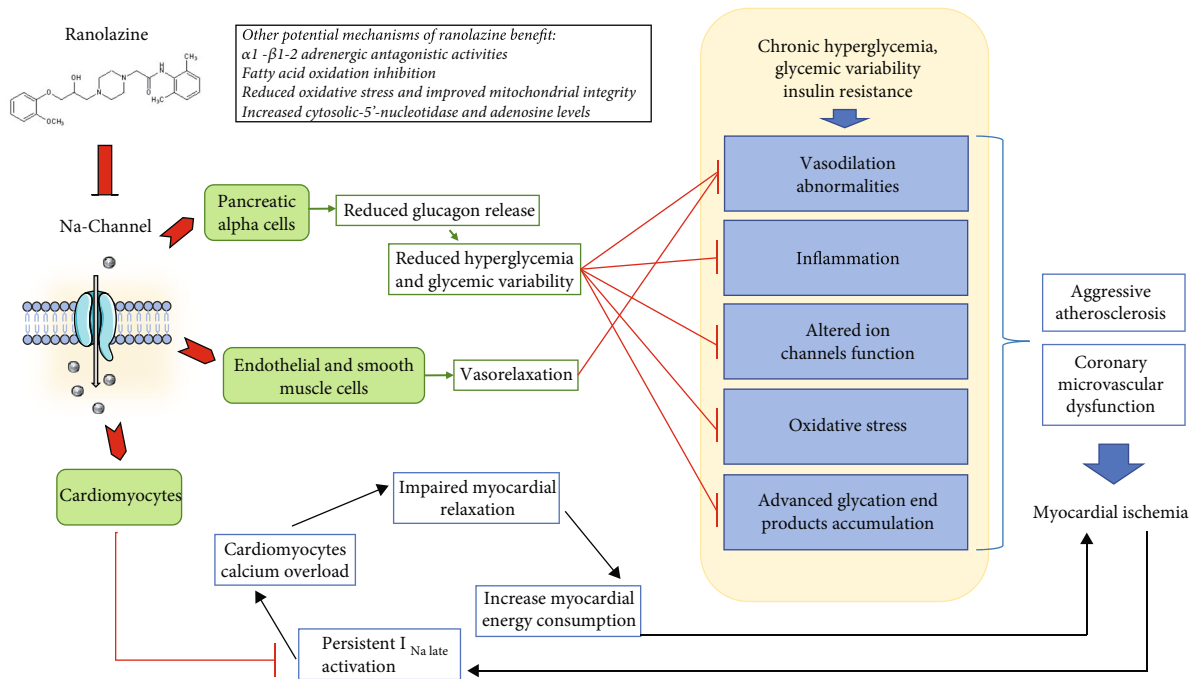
Ranolazine

OH

OCH$_3$

Other potential mechanisms of ranolazine benefit:
$\alpha$1 -$\beta$1-2 adrenergic antagonistic activities
Fatty acid oxidation inhibition
Reduced oxidative stress and improved mitochondrial integrity
Increased cytosolic-5'-nucleotidase and adenosine levels

Chronic hyperglycemia, glycemic variability insulin resistance

Na-Channel

Pancreatic alpha cells

Reduced glucagon release

Reduced hyperglycemia and glycemic variability

Endothelial and smooth muscle cells

Vasorelaxation

Cardiomyocytes

Vasodilation abnormalities

Inflammation

Altered ion channels function

Oxidative stress

Advanced glycation end products accumulation

Aggressive atherosclerosis

Coronary microvascular dysfunction

Myocardial ischemia

Impaired myocardial relaxation

Cardiomyocytes calcium overload

Increase myocardial energy consumption

Persistent I $_{\text{Na late}}$ activation